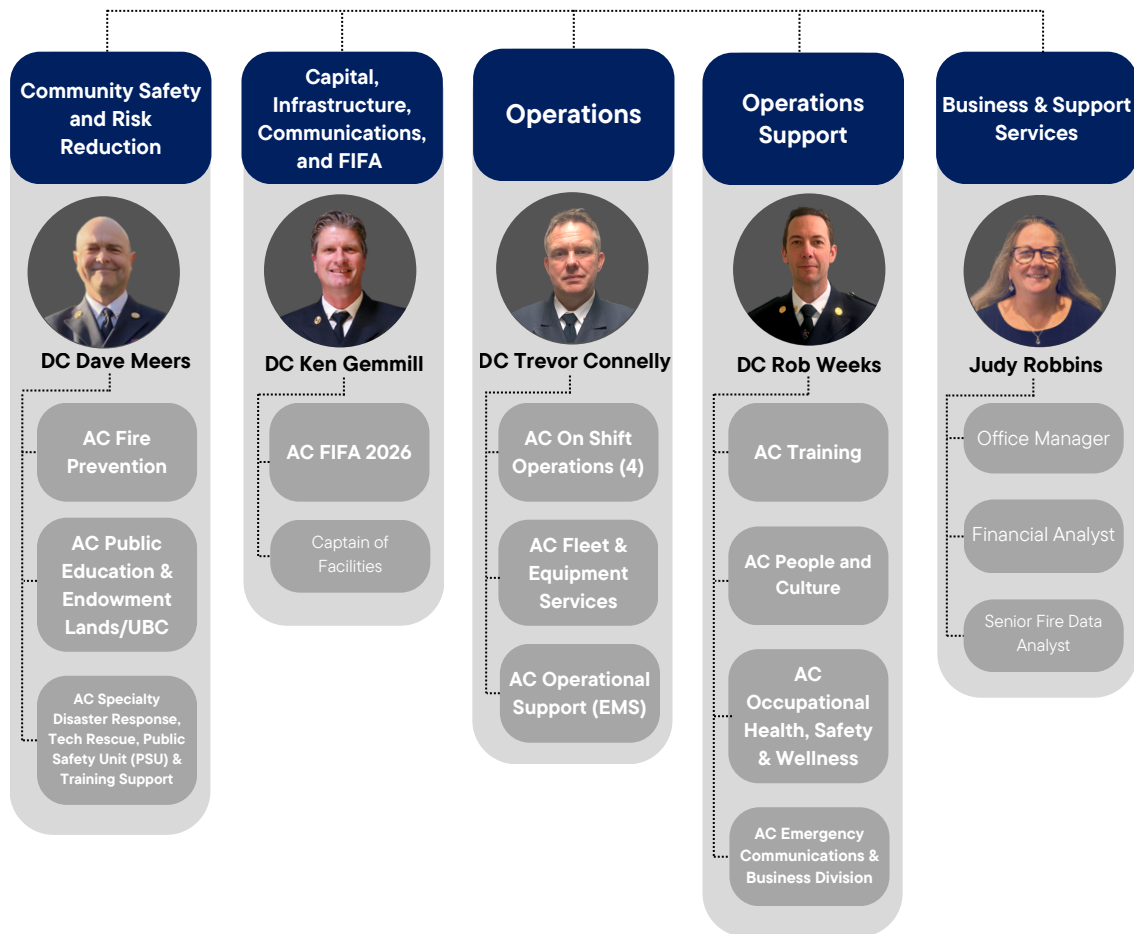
Community Safety and Risk Reduction

DC Dave Meers

AC Fire Prevention

AC Public Education & Endowment Lands/UBC

AC Specialty Disaster Response, Tech Rescue, Public Safety Unit (PSU) & Training Support

Capital, Infrastructure, Communications, and FIFA

DC Ken Gemmill

AC FIFA 2026

Captain of Facilities

Operations

DC Trevor Connelly

AC On Shift Operations (4)

AC Fleet & Equipment Services

AC Operational Support (EMS)

Operations Support

DC Rob Weeks

AC Training

AC People and Culture

AC Occupational Health, Safety & Wellness

AC Emergency Communications & Business Division

Business & Support Services

Judy Robbins

Office Manager

Financial Analyst

Senior Fire Data Analyst